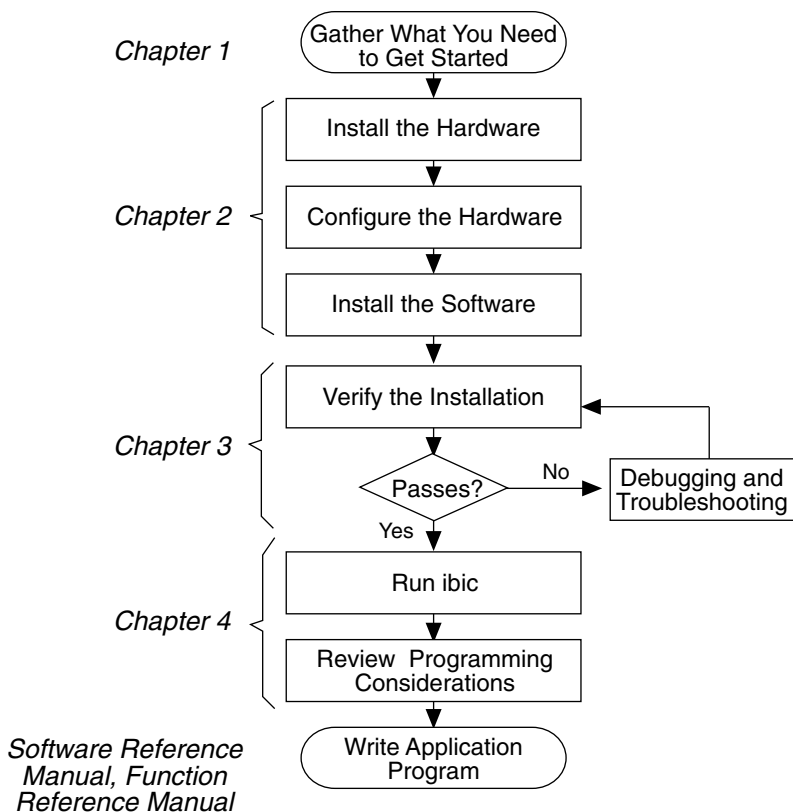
Chapter 1

Gather What You Need to Get Started

Chapter 2

Install the Hardware

Configure the Hardware

Install the Software

Chapter 3

Verify the Installation

Passes?

No

Debugging and Troubleshooting

Yes

Chapter 4

Run ibic

Review Programming Considerations

Software Reference Manual, Function Reference Manual

Write Application Program